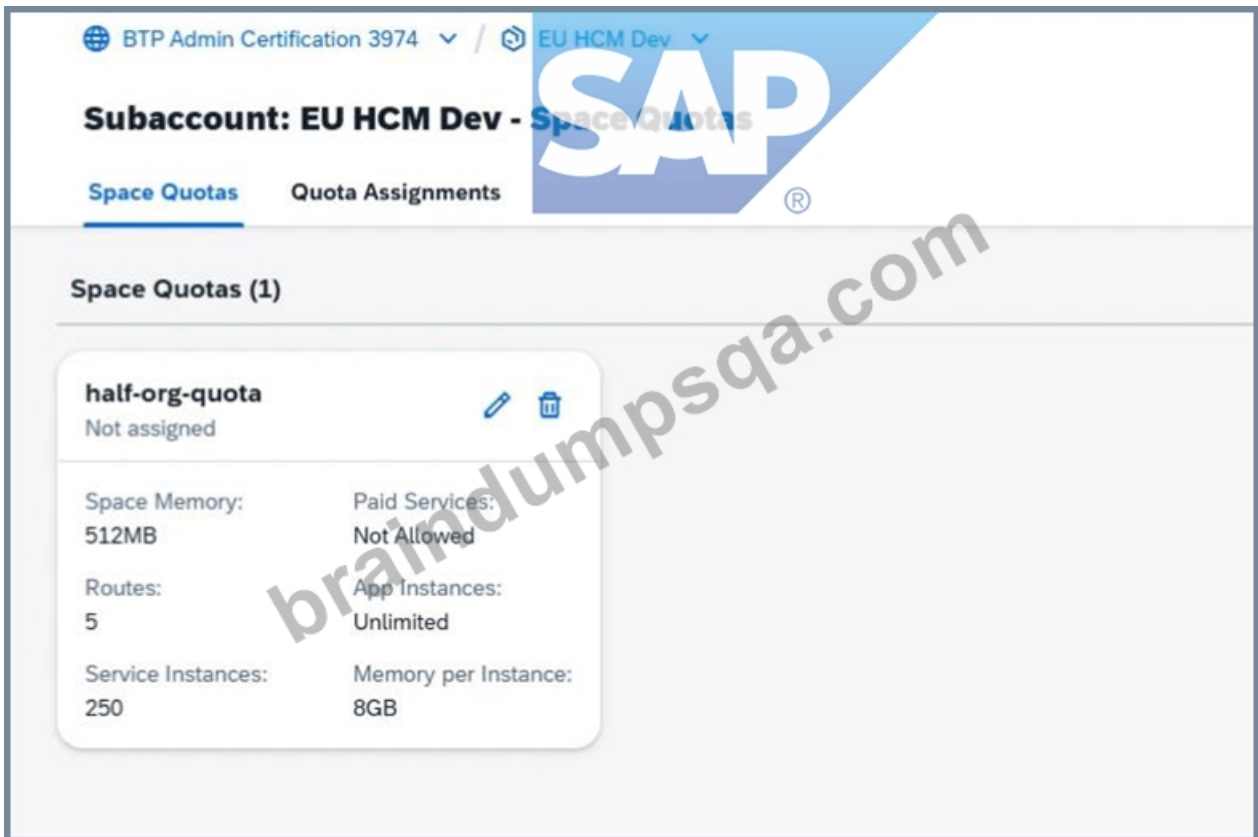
BTP Admin Certification 3974 / EU HCM Dev

SAP ®

Subaccount: EU HCM Dev - Space Quotas

Space Quotas Quota Assignments

Space Quotas (1)

half-org-quota
Not assigned

Space Memory:
512MB

Paid Services:
Not Allowed

Routes:
5

App Instances:
Unlimited

Service Instances:
250

Memory per Instance:
8GB

braindumpsqa.com